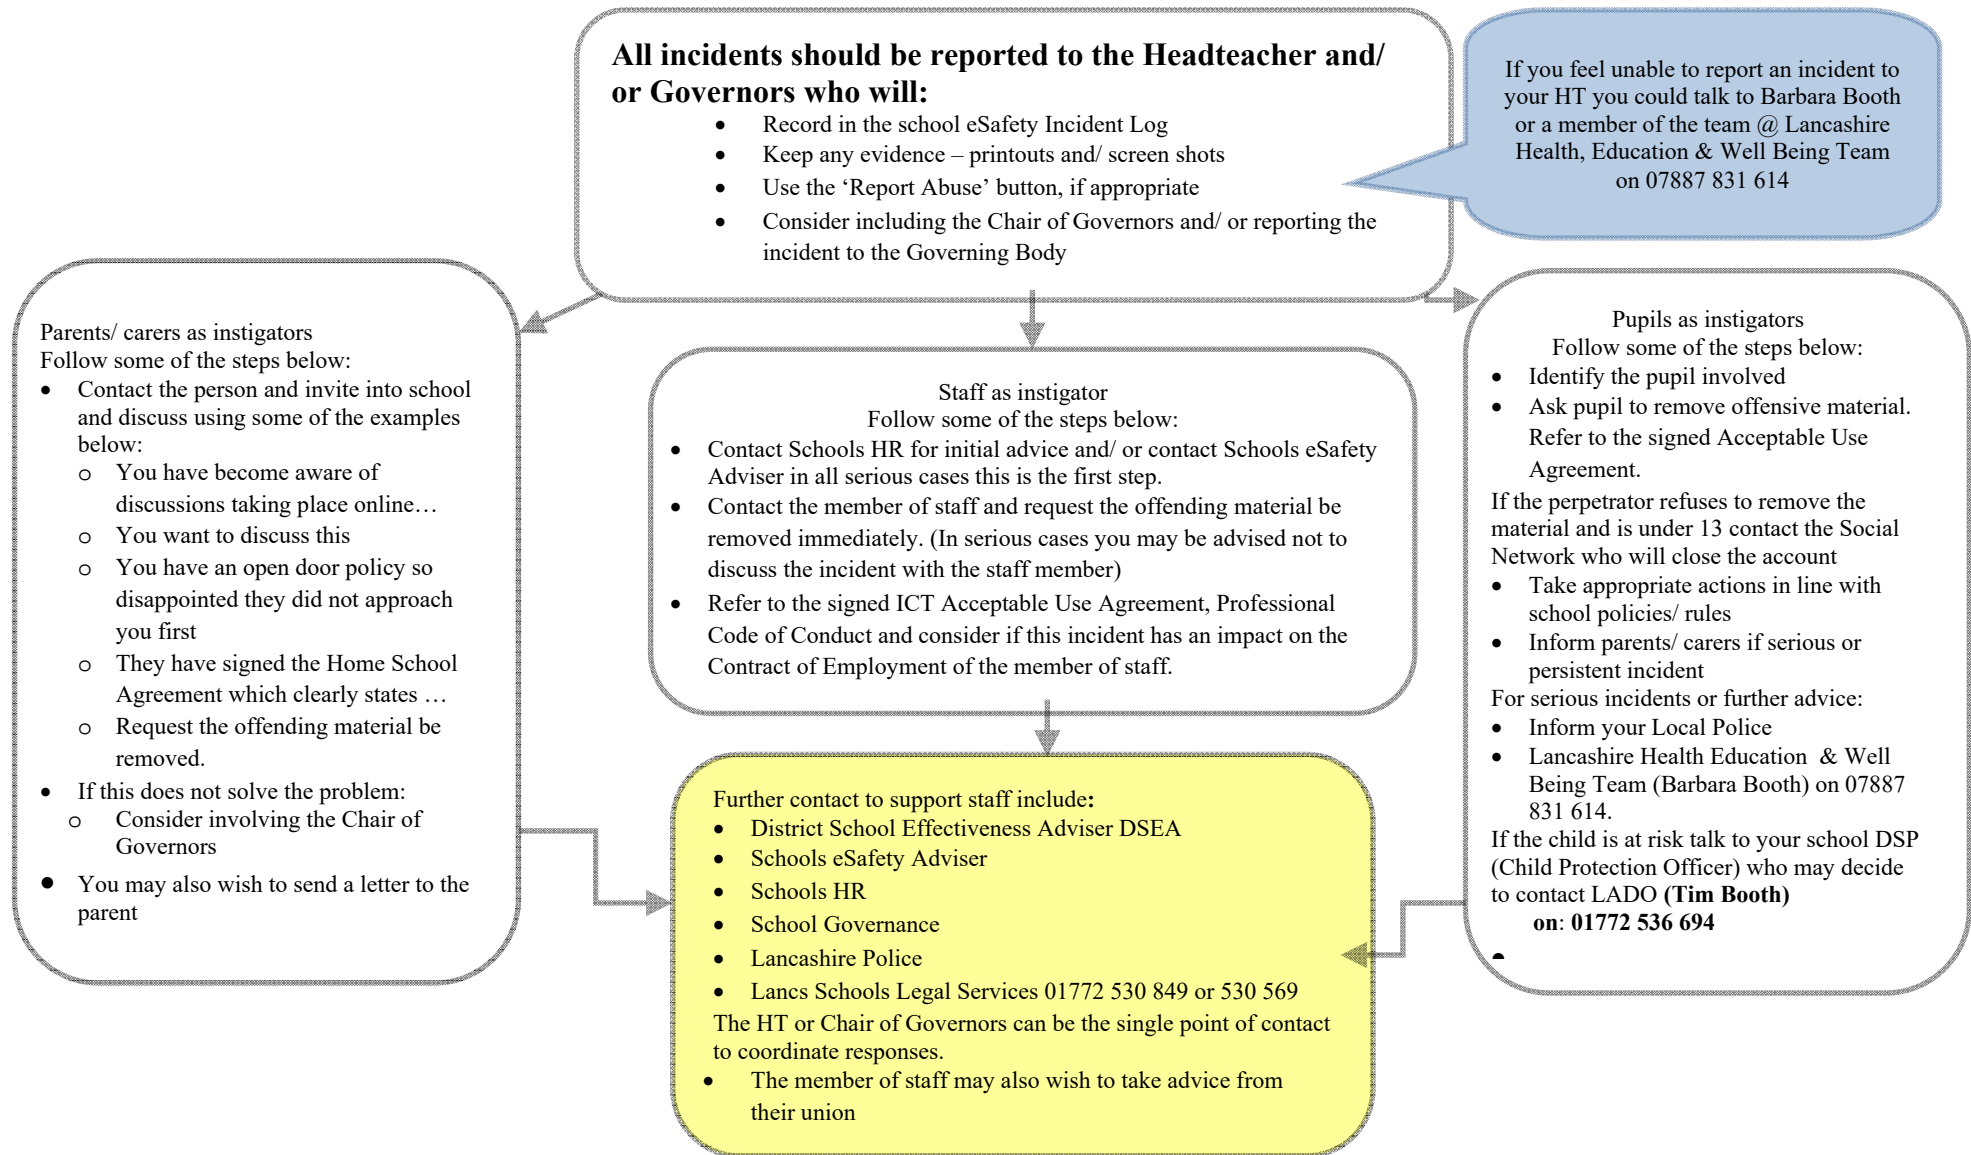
**All incidents should be reported to the Headteacher and/ or Governors who will:**

- Record in the school eSafety Incident Log
- Keep any evidence – printouts and/ screen shots
- Use the 'Report Abuse' button, if appropriate
- Consider including the Chair of Governors and/ or reporting the incident to the Governing Body

If you feel unable to report an incident to your HT you could talk to Barbara Booth or a member of the team @ Lancashire Health, Education & Well Being Team on 07887 831 614

Parents/ carers as instigators
Follow some of the steps below:
- Contact the person and invite into school and discuss using some of the examples below:
  - You have become aware of discussions taking place online…
  - You want to discuss this
  - You have an open door policy so disappointed they did not approach you first
  - They have signed the Home School Agreement which clearly states …
  - Request the offending material be removed.
- If this does not solve the problem:
  - Consider involving the Chair of Governors
- You may also wish to send a letter to the parent

Staff as instigator
Follow some of the steps below:
- Contact Schools HR for initial advice and/ or contact Schools eSafety Adviser in all serious cases this is the first step.
- Contact the member of staff and request the offending material be removed immediately. (In serious cases you may be advised not to discuss the incident with the staff member)
- Refer to the signed ICT Acceptable Use Agreement, Professional Code of Conduct and consider if this incident has an impact on the Contract of Employment of the member of staff.

Pupils as instigators
Follow some of the steps below:
- Identify the pupil involved
- Ask pupil to remove offensive material. Refer to the signed Acceptable Use Agreement.

If the perpetrator refuses to remove the material and is under 13 contact the Social Network who will close the account
- Take appropriate actions in line with school policies/ rules
- Inform parents/ carers if serious or persistent incident

For serious incidents or further advice:
- Inform your Local Police
- Lancashire Health Education & Well Being Team (Barbara Booth) on 07887 831 614.

If the child is at risk talk to your school DSP (Child Protection Officer) who may decide to contact LADO **(Tim Booth)**
**on**: **01772 536 694**

Further contact to support staff include**:**
- District School Effectiveness Adviser DSEA
- Schools eSafety Adviser
- Schools HR
- School Governance
- Lancashire Police
- Lancs Schools Legal Services 01772 530 849 or 530 569

The HT or Chair of Governors can be the single point of contact to coordinate responses.
- The member of staff may also wish to take advice from their union